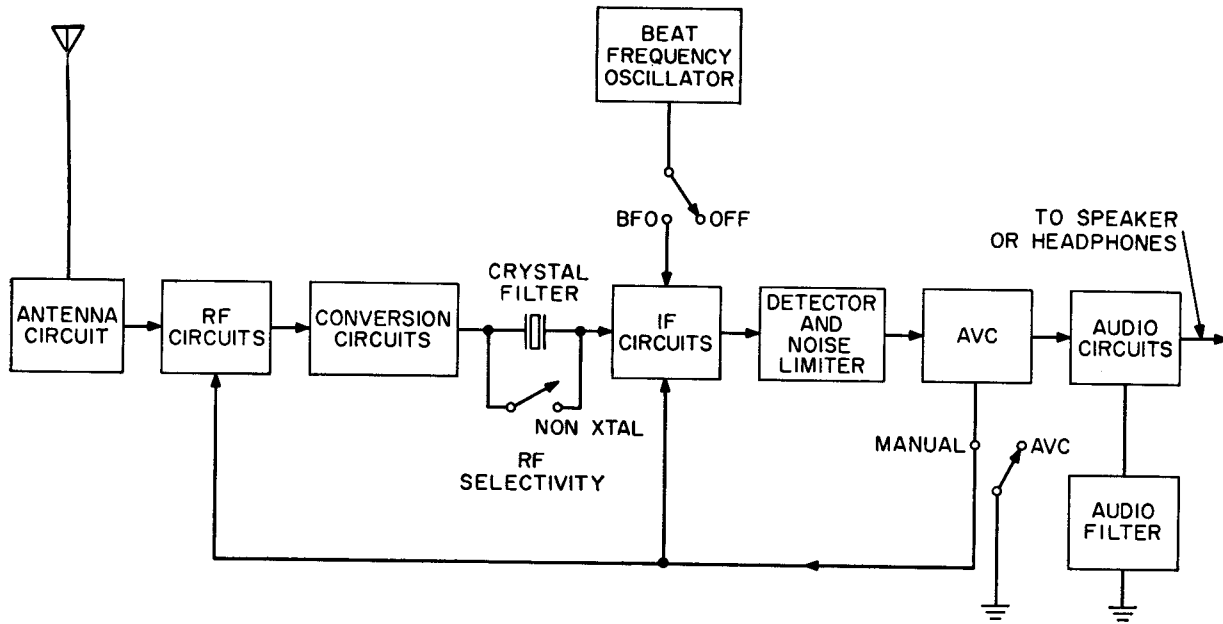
BEAT FREQUENCY OSCILLATOR

BFO

OFF

TO SPEAKER OR HEADPHONES

ANTENNA CIRCUIT

RF CIRCUITS

CONVERSION CIRCUITS

CRYSTAL FILTER

IF CIRCUITS

DETECTOR AND NOISE LIMITER

AVC

AUDIO CIRCUITS

NON XTAL

RF SELECTIVITY

MANUAL

AVC

AUDIO FILTER